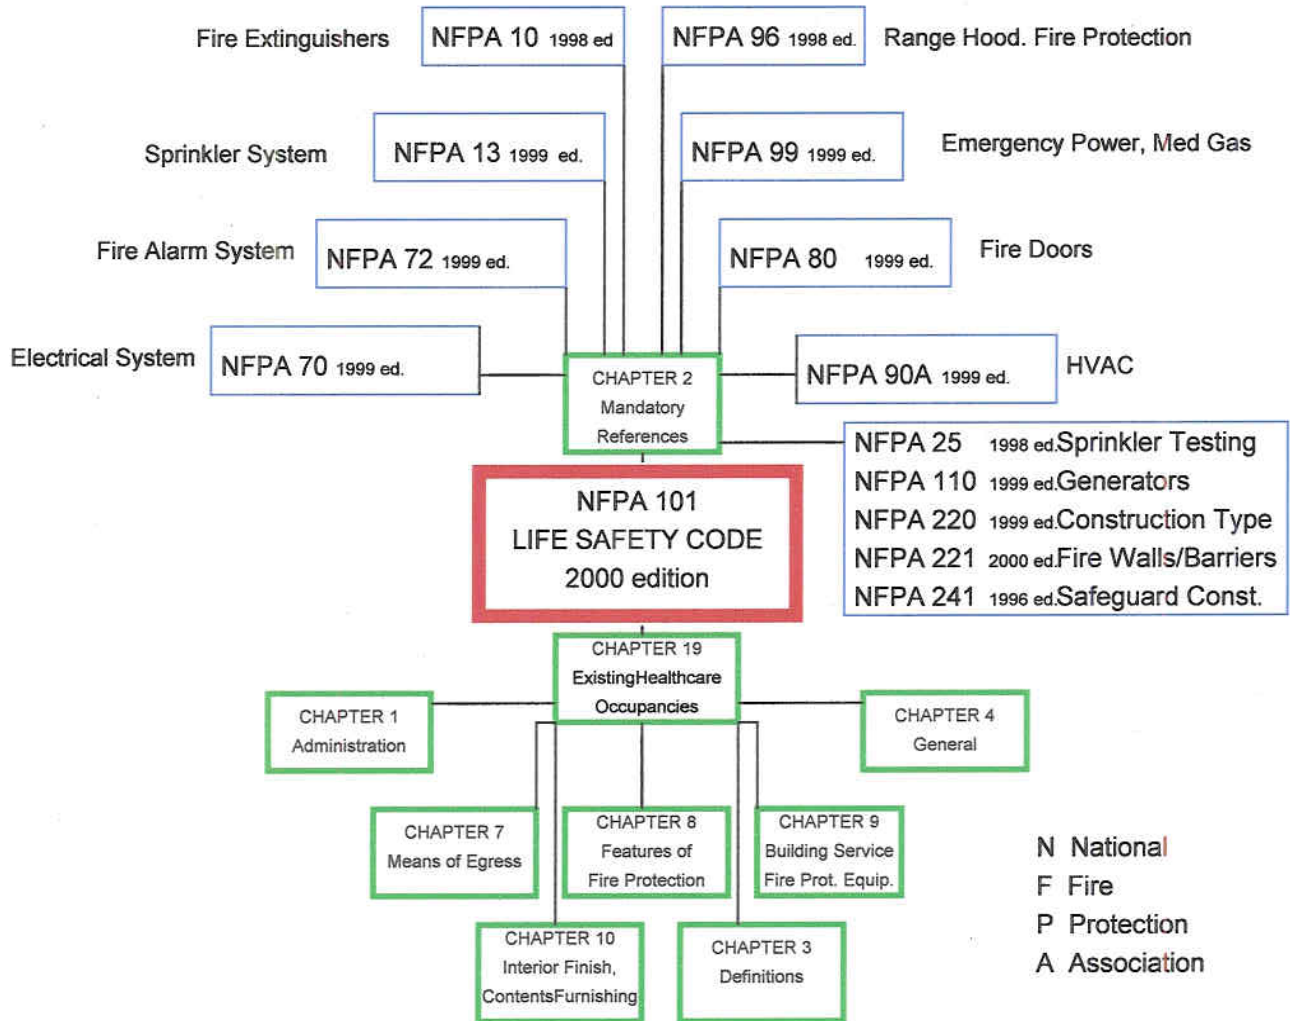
Fire Extinguishers NFPA 10 1998 ed

NFPA 96 1998 ed. Range Hood. Fire Protection

Sprinkler System NFPA 13 1999 ed.

NFPA 99 1999 ed. Emergency Power, Med Gas

Fire Alarm System NFPA 72 1999 ed.

NFPA 80 1999 ed. Fire Doors

Electrical System NFPA 70 1999 ed.

CHAPTER 2 Mandatory References

NFPA 90A 1999 ed. HVAC

NFPA 25 1998 ed. Sprinkler Testing
NFPA 110 1999 ed. Generators
NFPA 220 1999 ed. Construction Type
NFPA 221 2000 ed. Fire Walls/Barriers
NFPA 241 1996 ed. Safeguard Const.

NFPA 101
LIFE SAFETY CODE
2000 edition

CHAPTER 19 ExistingHealthcare Occupancies

CHAPTER 1 Administration

CHAPTER 4 General

CHAPTER 7 Means of Egress

CHAPTER 8 Features of Fire Protection

CHAPTER 9 Building Service Fire Prot. Equip.

CHAPTER 10 Interior Finish, ContentsFurnishing

CHAPTER 3 Definitions

N National
F Fire
P Protection
A Association